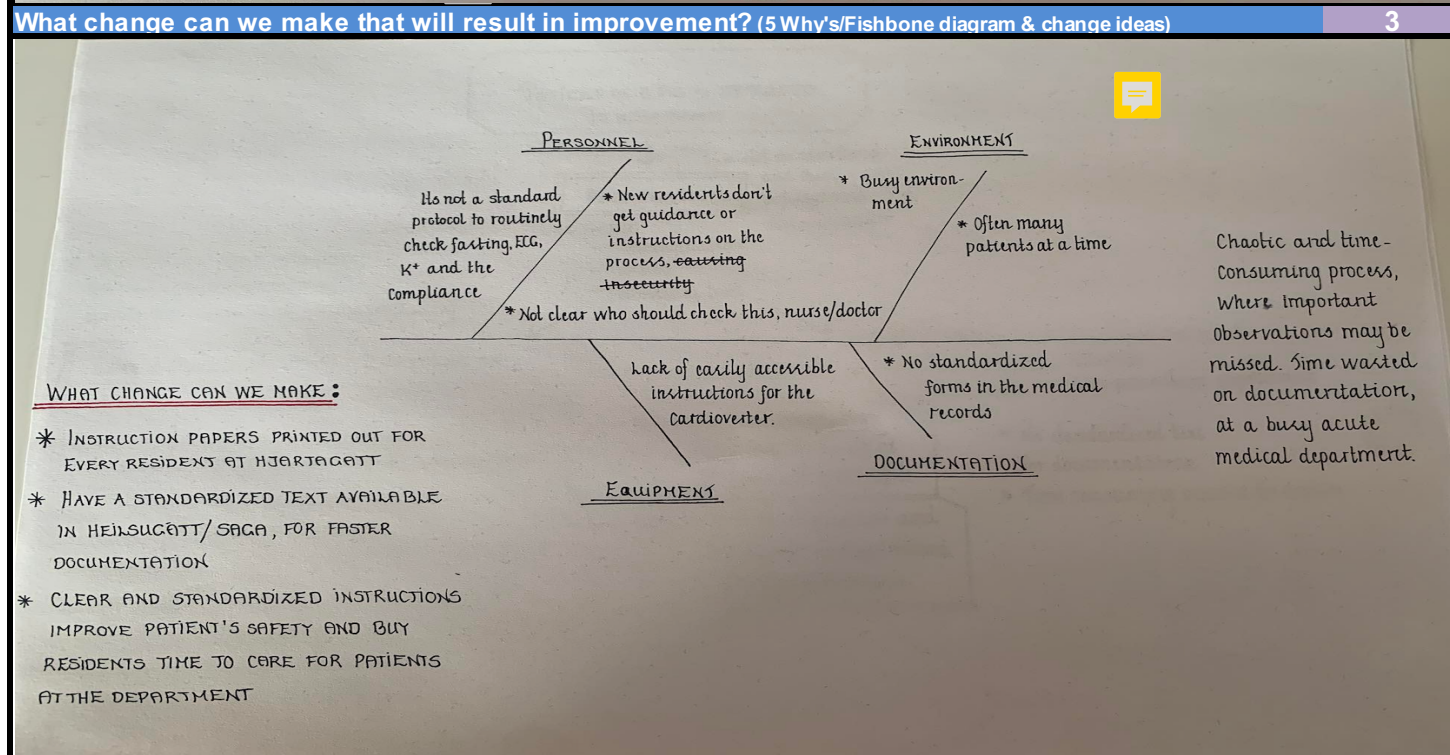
What change can we make that will result in improvement? (5 Why's/Fishbone diagram & change ideas)

3

PERSONNEL

ENVIRONMENT

Its not a standard protocol to routinely check fasting, ECG, K+ and the compliance

* New residents don't get guidance or instructions on the process, ~~causing insecurity~~

* Busy environment

* Often many patients at a time

* Not clear who should check this, nurse/doctor

Chaotic and time-consuming process, Where important observations may be missed. Time wasted on documentation, at a busy acute medical department.

Lack of easily accessible instructions for the cardioverter.

* No standardized forms in the medical records

EQUIPMENT

DOCUMENTATION

WHAT CHANGE CAN WE MAKE:

* INSTRUCTION PAPERS PRINTED OUT FOR EVERY RESIDENT AT HJARTAGATT

* HAVE A STANDARDIZED TEXT AVAILABLE IN HEILSUGATT/SAGA, FOR FASTER DOCUMENTATION

* CLEAR AND STANDARDIZED INSTRUCTIONS IMPROVE PATIENT'S SAFETY AND BUY RESIDENTS TIME TO CARE FOR PATIENTS AT THE DEPARTMENT